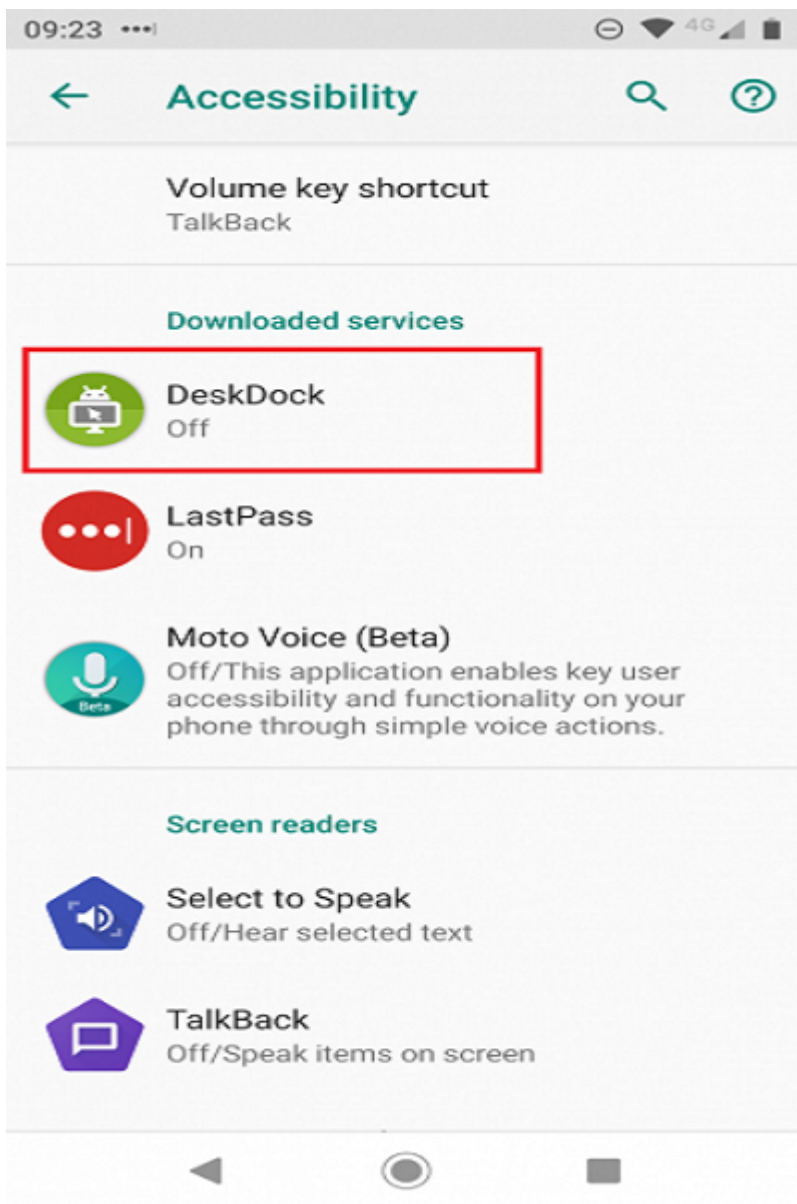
09:23 4G

Accessibility

Volume key shortcut
TalkBack

Downloaded services

DeskDock
Off

LastPass
On

Moto Voice (Beta)
Off/This application enables key user accessibility and functionality on your phone through simple voice actions.

Beta

Screen readers

Select to Speak
Off/Hear selected text

TalkBack
Off/Speak items on screen